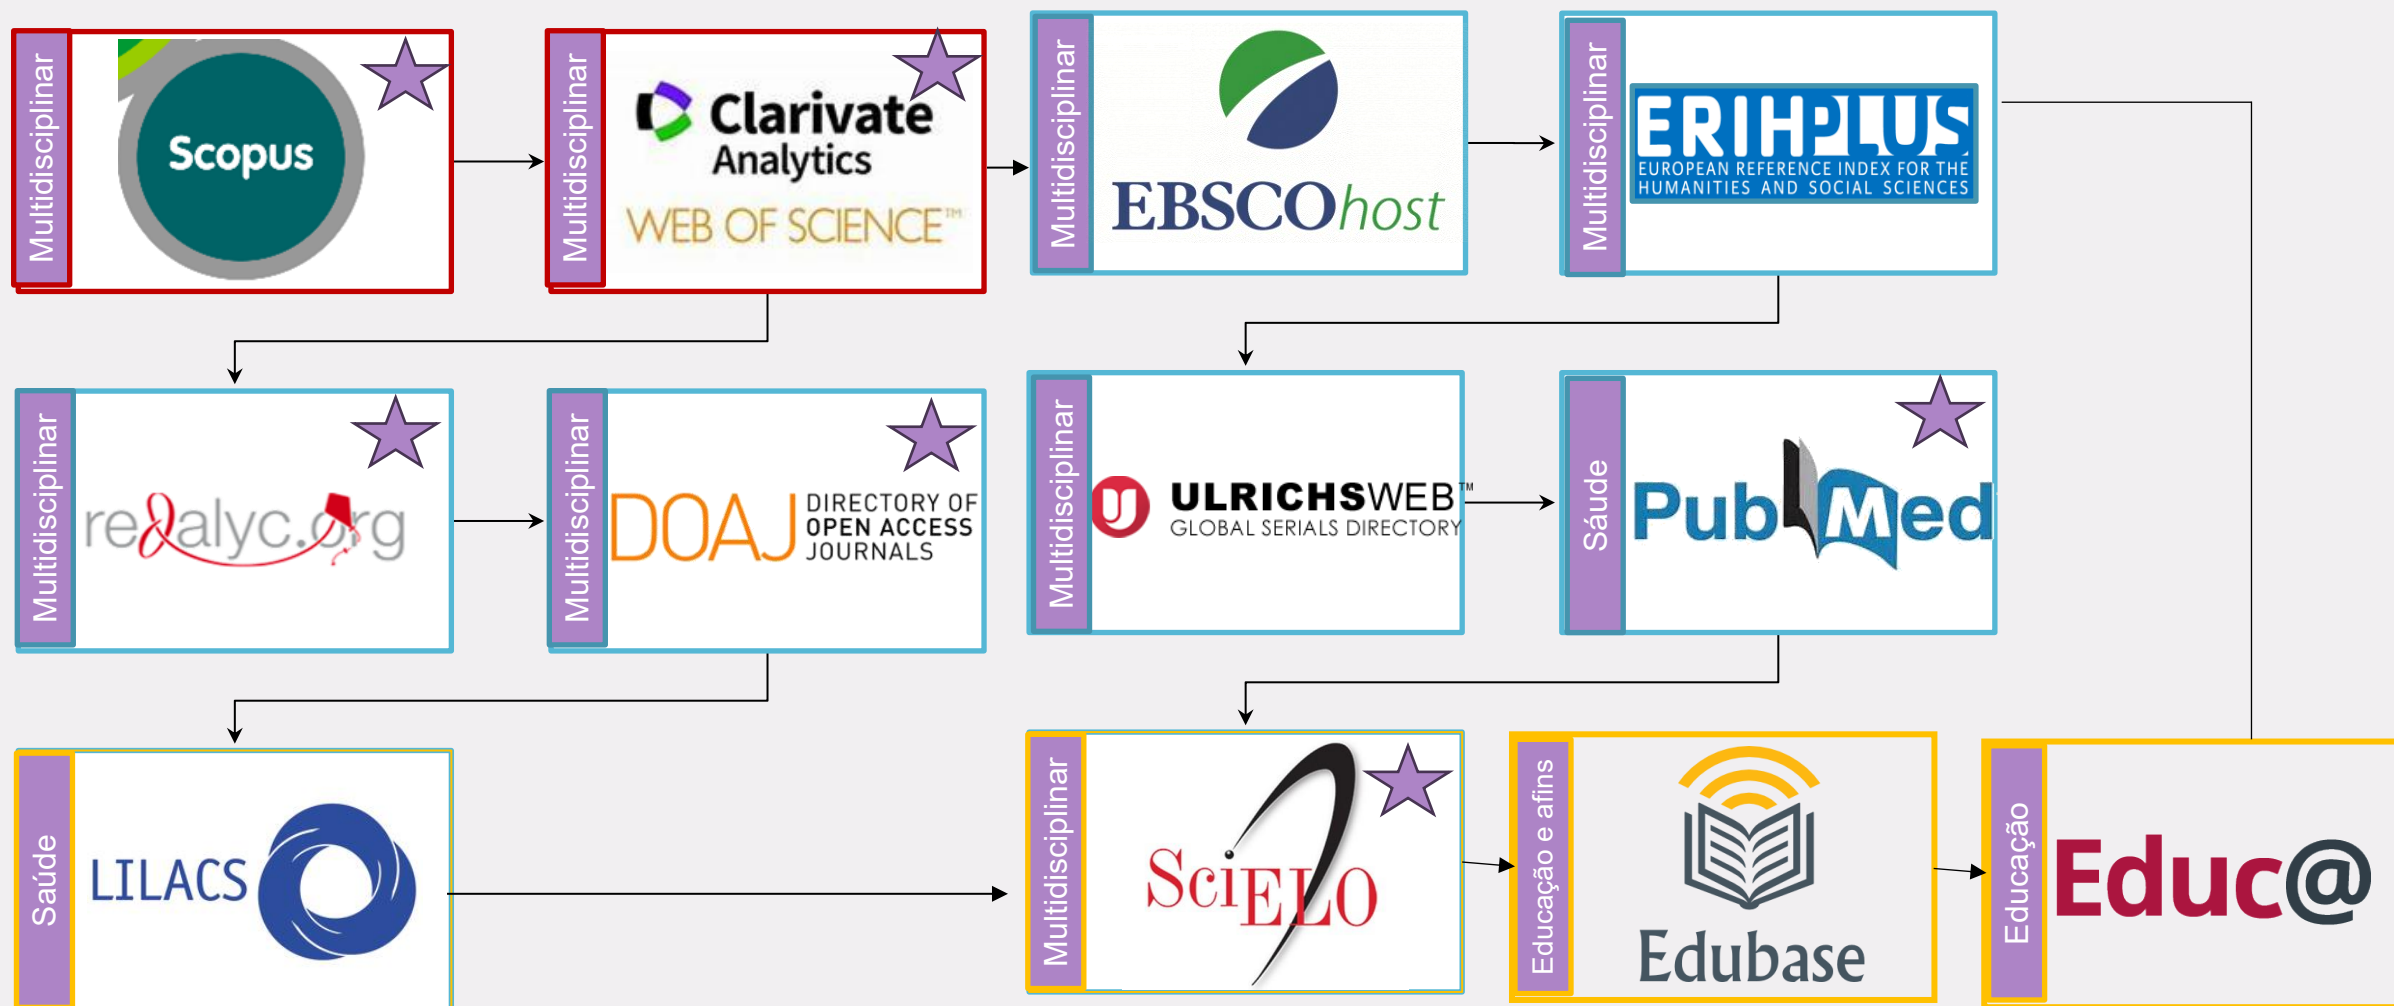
Multidisciplinar
Scopus

Multidisciplinar
Clarivate Analytics
WEB OF SCIENCE™

Multidisciplinar
EBSCOhost

Multidisciplinar
ERIHPLUS
EUROPEAN REFERENCE INDEX FOR THE HUMANITIES AND SOCIAL SCIENCES

Multidisciplinar
redalyc.org

Multidisciplinar
DOAJ DIRECTORY OF OPEN ACCESS JOURNALS

Multidisciplinar
ULRICHSWEB™ GLOBAL SERIALS DIRECTORY

Sáude
PubMed

Saúde
LILACS

Multidisciplinar
SciELO

Educação e afins
Edubase

Educação
Educ@